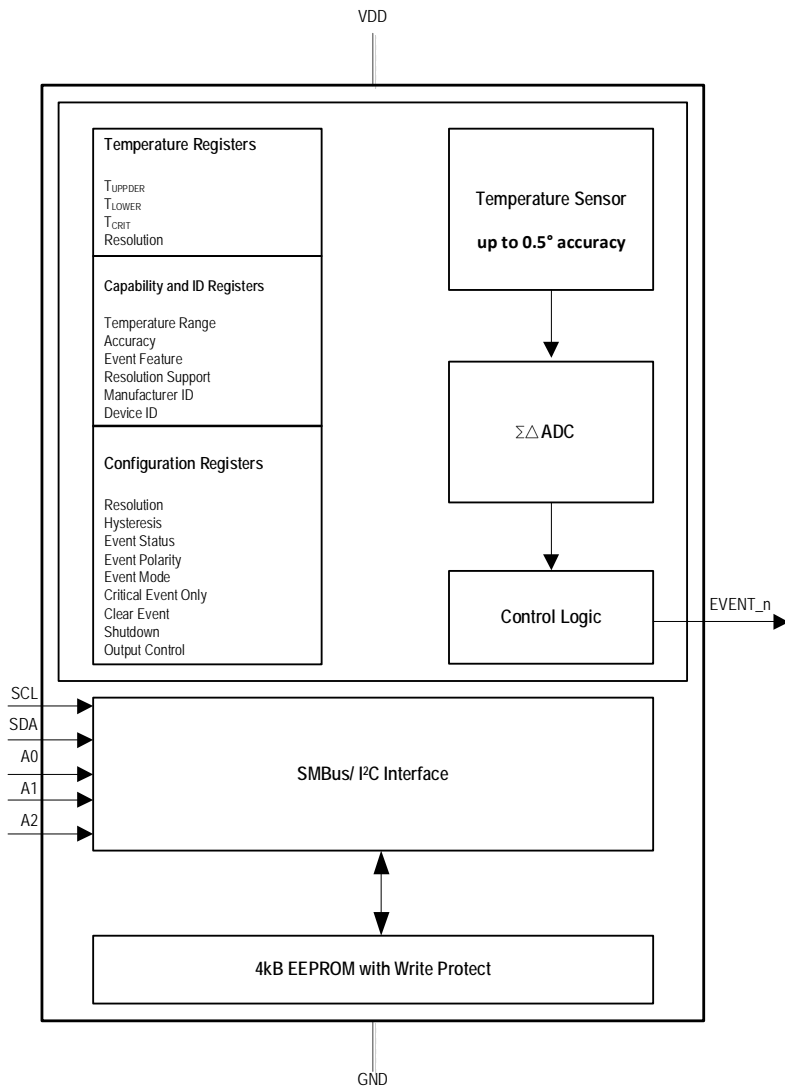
VDD

Temperature Registers

$T_{UPPDER}$
$T_{LOWER}$
$T_{CRIT}$
Resolution

Capability and ID Registers

Temperature Range
Accuracy
Event Feature
Resolution Support
Manufacturer ID
Device ID

Configuration Registers

Resolution
Hysteresis
Event Status
Event Polarity
Event Mode
Critical Event Only
Clear Event
Shutdown
Output Control

Temperature Sensor

up to 0.5° accuracy

$\Sigma\triangle$ ADC

Control Logic

EVENT_n

SCL
SDA
A0
A1
A2

SMBus/ I²C Interface

4kB EEPROM with Write Protect

GND